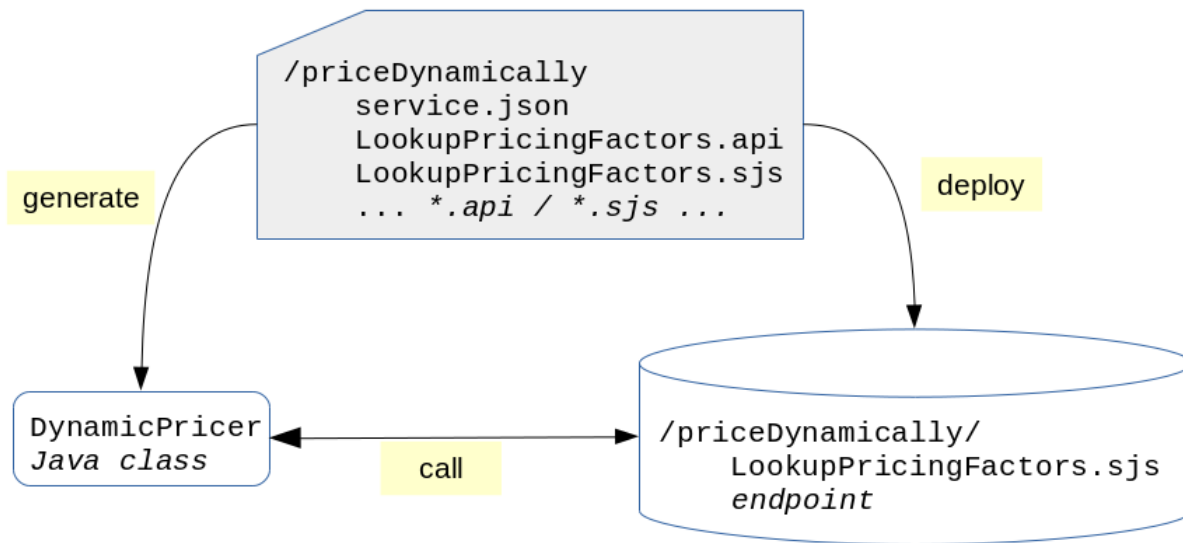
/priceDynamically
service.json
LookupPricingFactors.api
LookupPricingFactors.sjs
... *.api / *.sjs ...

generate

deploy

DynamicPricer
Java class

call

/priceDynamically/
LookupPricingFactors.sjs
endpoint